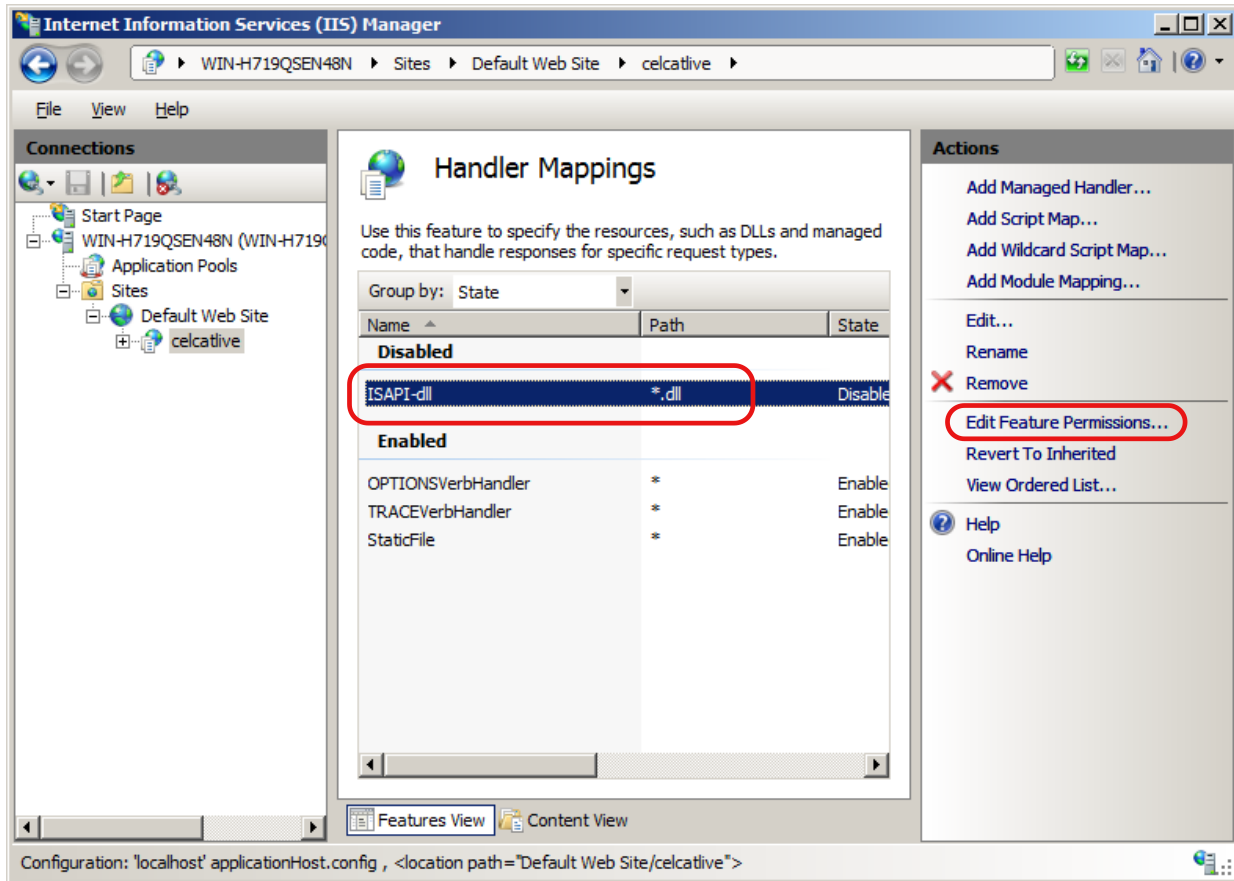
Internet Information Services (IIS) Manager

WIN-H719QSEN48N ▸ Sites ▸ Default Web Site ▸ celcatlive ▸

File View Help

Connections

Start Page
WIN-H719QSEN48N (WIN-H719
Application Pools
Sites
Default Web Site
celcatlive

Handler Mappings

Use this feature to specify the resources, such as DLLs and managed code, that handle responses for specific request types.

Group by: State

| Name | Path | State |
|---|---|---|
| **Disabled** | | |
| ISAPI-dll | *.dll | Disable |
| **Enabled** | | |
| OPTIONSVerbHandler | * | Enable |
| TRACEVerbHandler | * | Enable |
| StaticFile | * | Enable |

Features View Content View

Actions

Add Managed Handler...
Add Script Map...
Add Wildcard Script Map...
Add Module Mapping...
Edit...
Rename
Remove
Edit Feature Permissions...
Revert To Inherited
View Ordered List...
Help
Online Help

Configuration: 'localhost' applicationHost.config , <location path="Default Web Site/celcatlive">